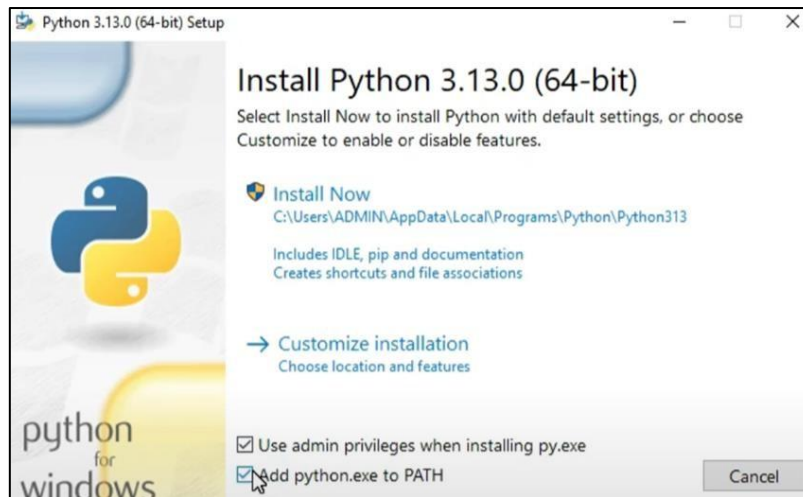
Python 3.13.0 (64-bit) Setup

Install Python 3.13.0 (64-bit)

Select Install Now to install Python with default settings, or choose Customize to enable or disable features.

Install Now
C:\Users\ADMIN\AppData\Local\Programs\Python\Python313

Includes IDLE, pip and documentation
Creates shortcuts and file associations

→ Customize installation
Choose location and features

python
for
windows

☑ Use admin privileges when installing py.exe
☑ Add python.exe to PATH

Cancel